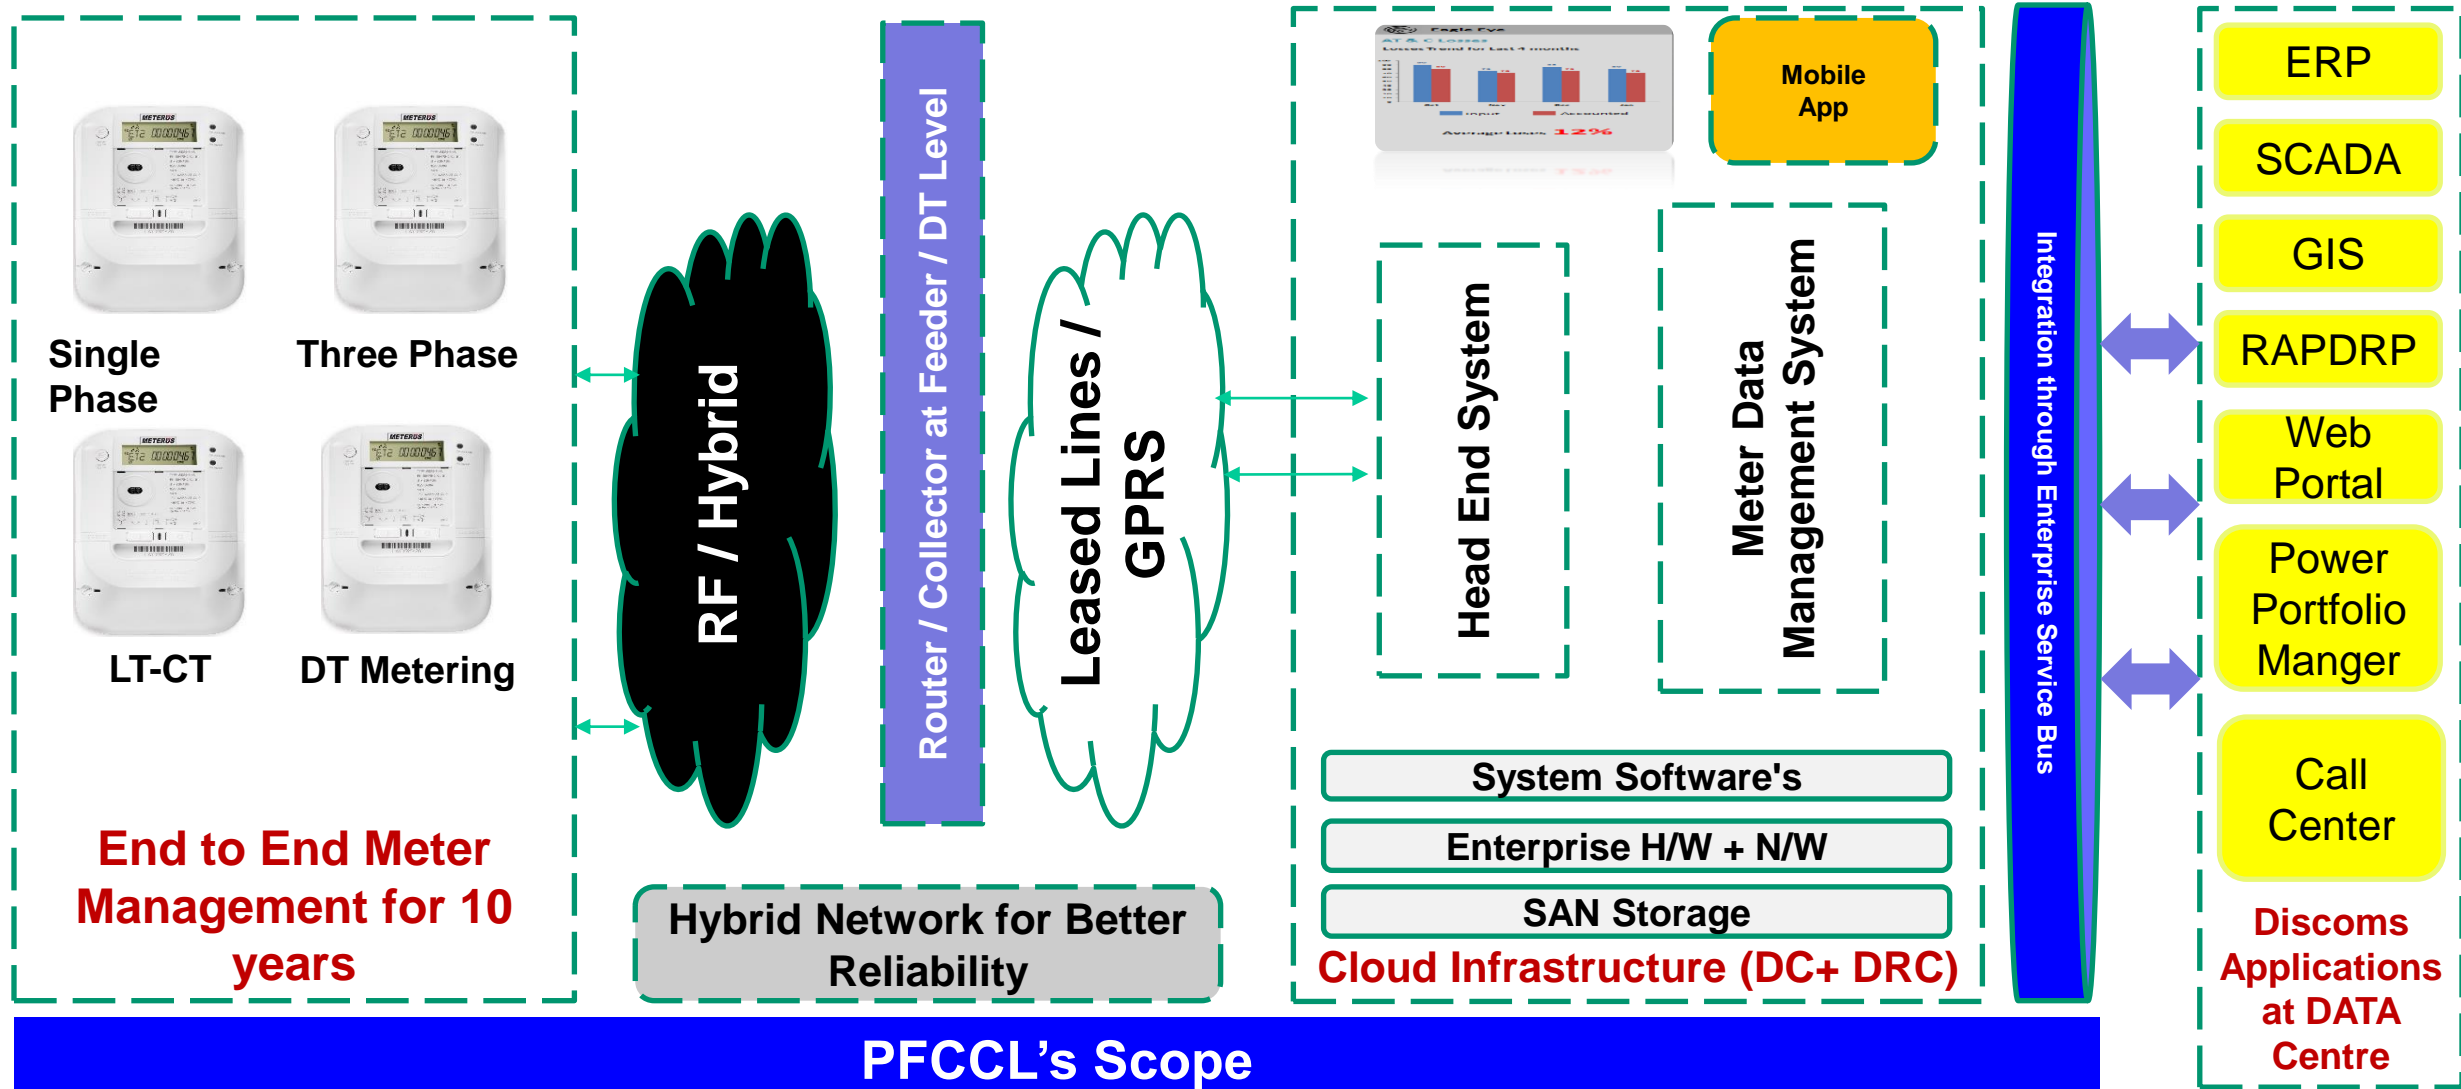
Single Phase

Three Phase

LT-CT

DT Metering

End to End Meter Management for 10 years

RF / Hybrid

Router / Collector at Feeder / DT Level

Leased Lines / GPRS

Hybrid Network for Better Reliability

Mobile App

Head End System

Meter Data Management System

System Software's

Enterprise H/W + N/W

SAN Storage

Cloud Infrastructure (DC+ DRC)

Integration through Enterprise Service Bus

ERP

SCADA

GIS

RAPDRP

Web Portal

Power Portfolio Manger

Call Center

Discoms Applications at DATA Centre

PFCCL's Scope